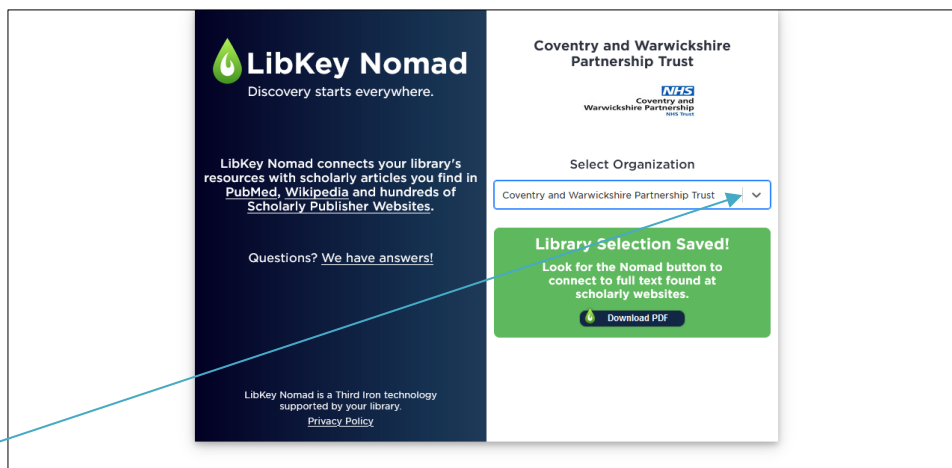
LibKey Nomad
Discovery starts everywhere.

LibKey Nomad connects your library's resources with scholarly articles you find in PubMed, Wikipedia and hundreds of Scholarly Publisher Websites.

Questions? We have answers!

LibKey Nomad is a Third Iron technology supported by your library.
Privacy Policy

Coventry and Warwickshire Partnership Trust

NHS
Coventry and Warwickshire Partnership
NHS Trust

Select Organization

Coventry and Warwickshire Partnership Trust

Library Selection Saved!
Look for the Nomad button to connect to full text found at scholarly websites.
Download PDF